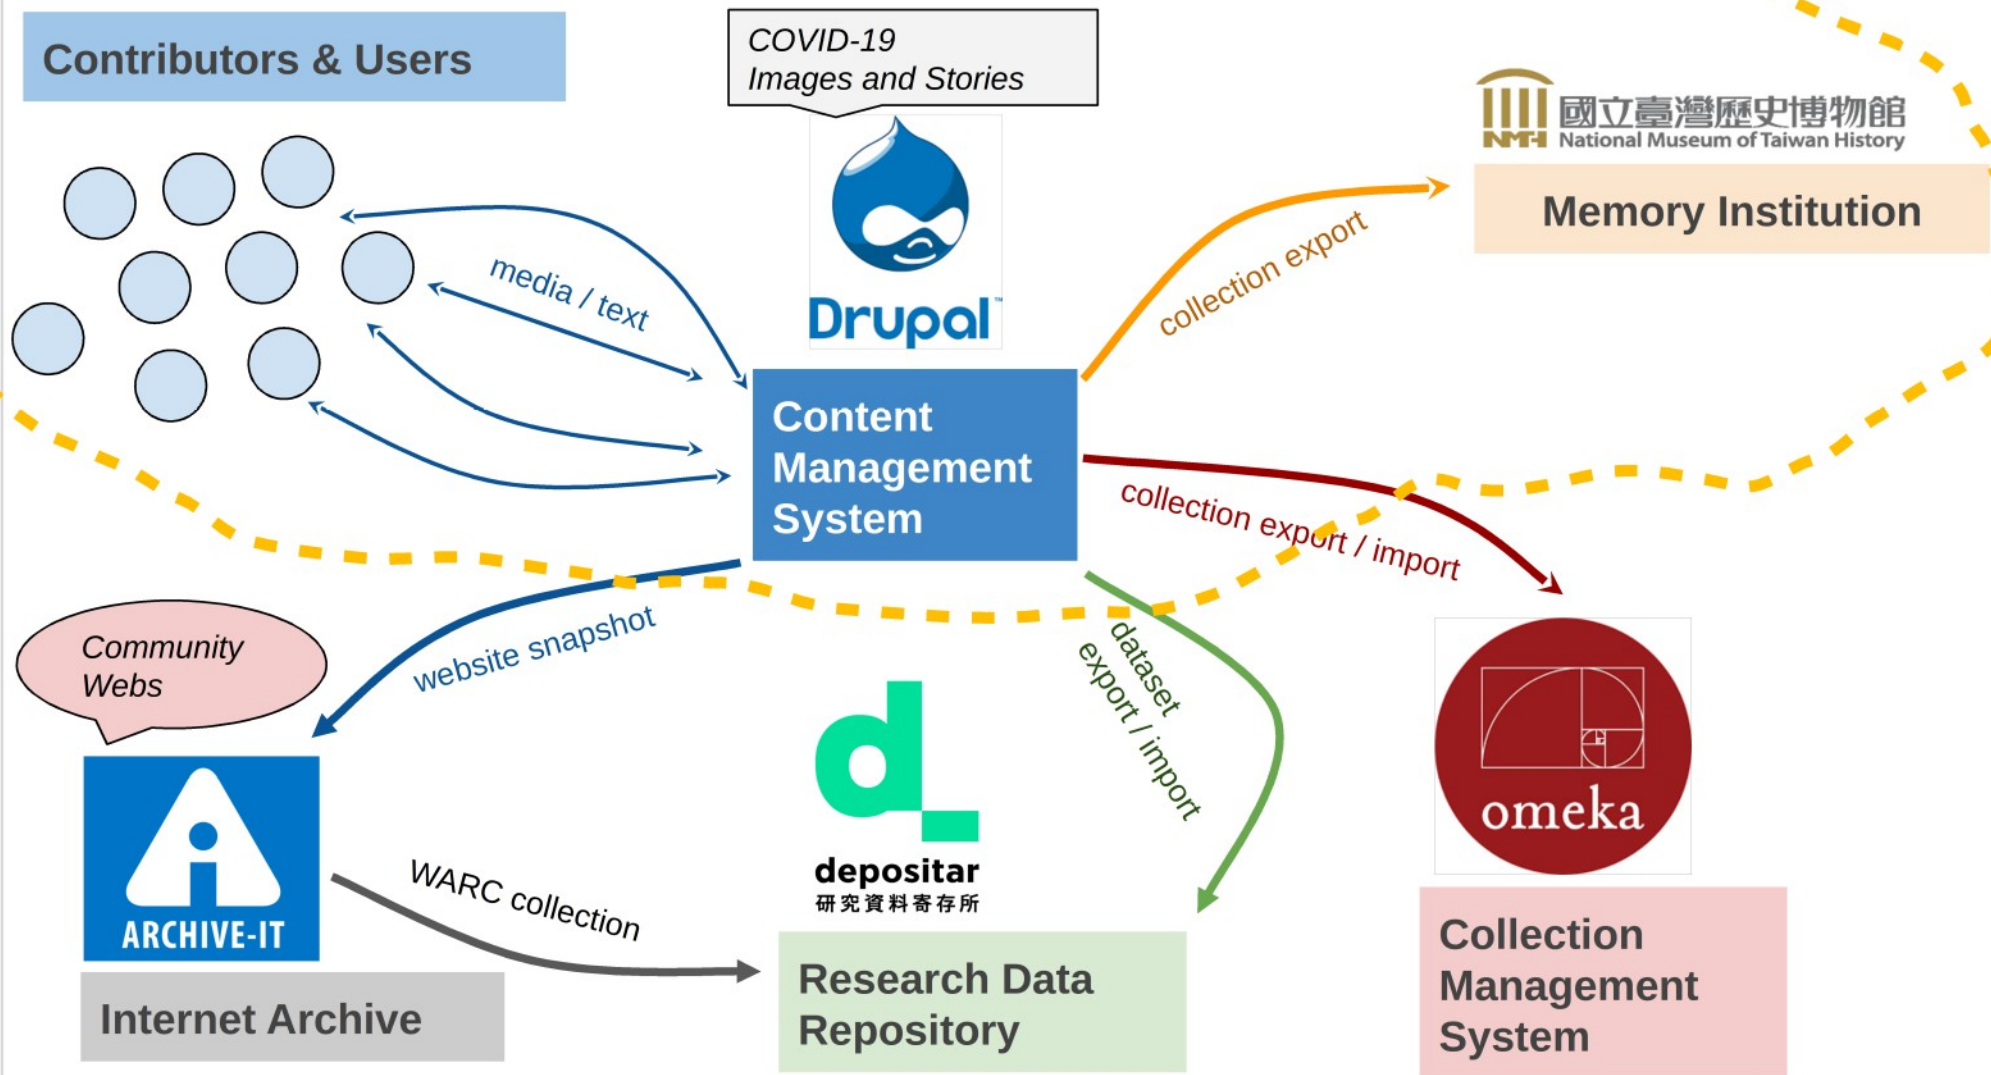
Contributors & Users

COVID-19
Images and Stories

Drupal

國立臺灣歷史博物館
NMTH National Museum of Taiwan History

Memory Institution

media / text

collection export

Content Management System

collection export / import

website snapshot

dataset export / import

Community Webs

ARCHIVE-IT

Internet Archive

WARC collection

depositar
研究資料寄存所

Research Data Repository

omeka

Collection Management System